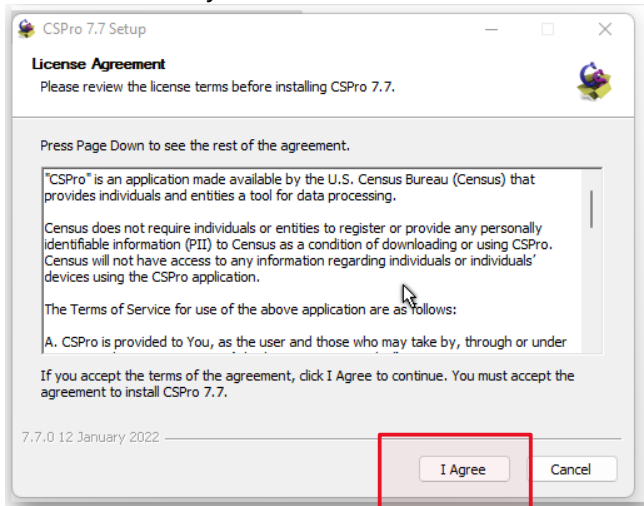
CSPro 7.7 Setup

License Agreement
Please review the license terms before installing CSPro 7.7.

Press Page Down to see the rest of the agreement.

"CSPro" is an application made available by the U.S. Census Bureau (Census) that provides individuals and entities a tool for data processing.

Census does not require individuals or entities to register or provide any personally identifiable information (PII) to Census as a condition of downloading or using CSPro. Census will not have access to any information regarding individuals or individuals' devices using the CSPro application.

The Terms of Service for use of the above application are as follows:

A. CSPro is provided to You, as the user and those who may take by, through or under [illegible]

If you accept the terms of the agreement, click I Agree to continue. You must accept the agreement to install CSPro 7.7.

7.7.0 12 January 2022

I Agree

Cancel